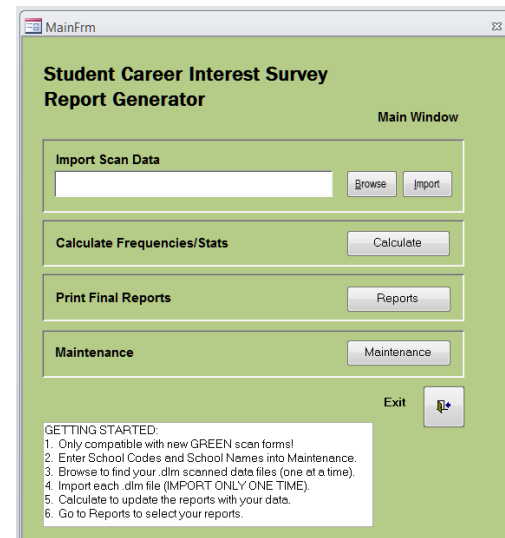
MainFrm

Student Career Interest Survey Report Generator

Main Window

Import Scan Data

Browse

Import

Calculate Frequencies/Stats

Calculate

Print Final Reports

Reports

Maintenance

Maintenance

Exit

GETTING STARTED:
1. Only compatible with new GREEN scan forms!
2. Enter School Codes and School Names into Maintenance.
3. Browse to find your .dlm scanned data files (one at a time).
4. Import each .dlm file (IMPORT ONLY ONE TIME).
5. Calculate to update the reports with your data.
6. Go to Reports to select your reports.